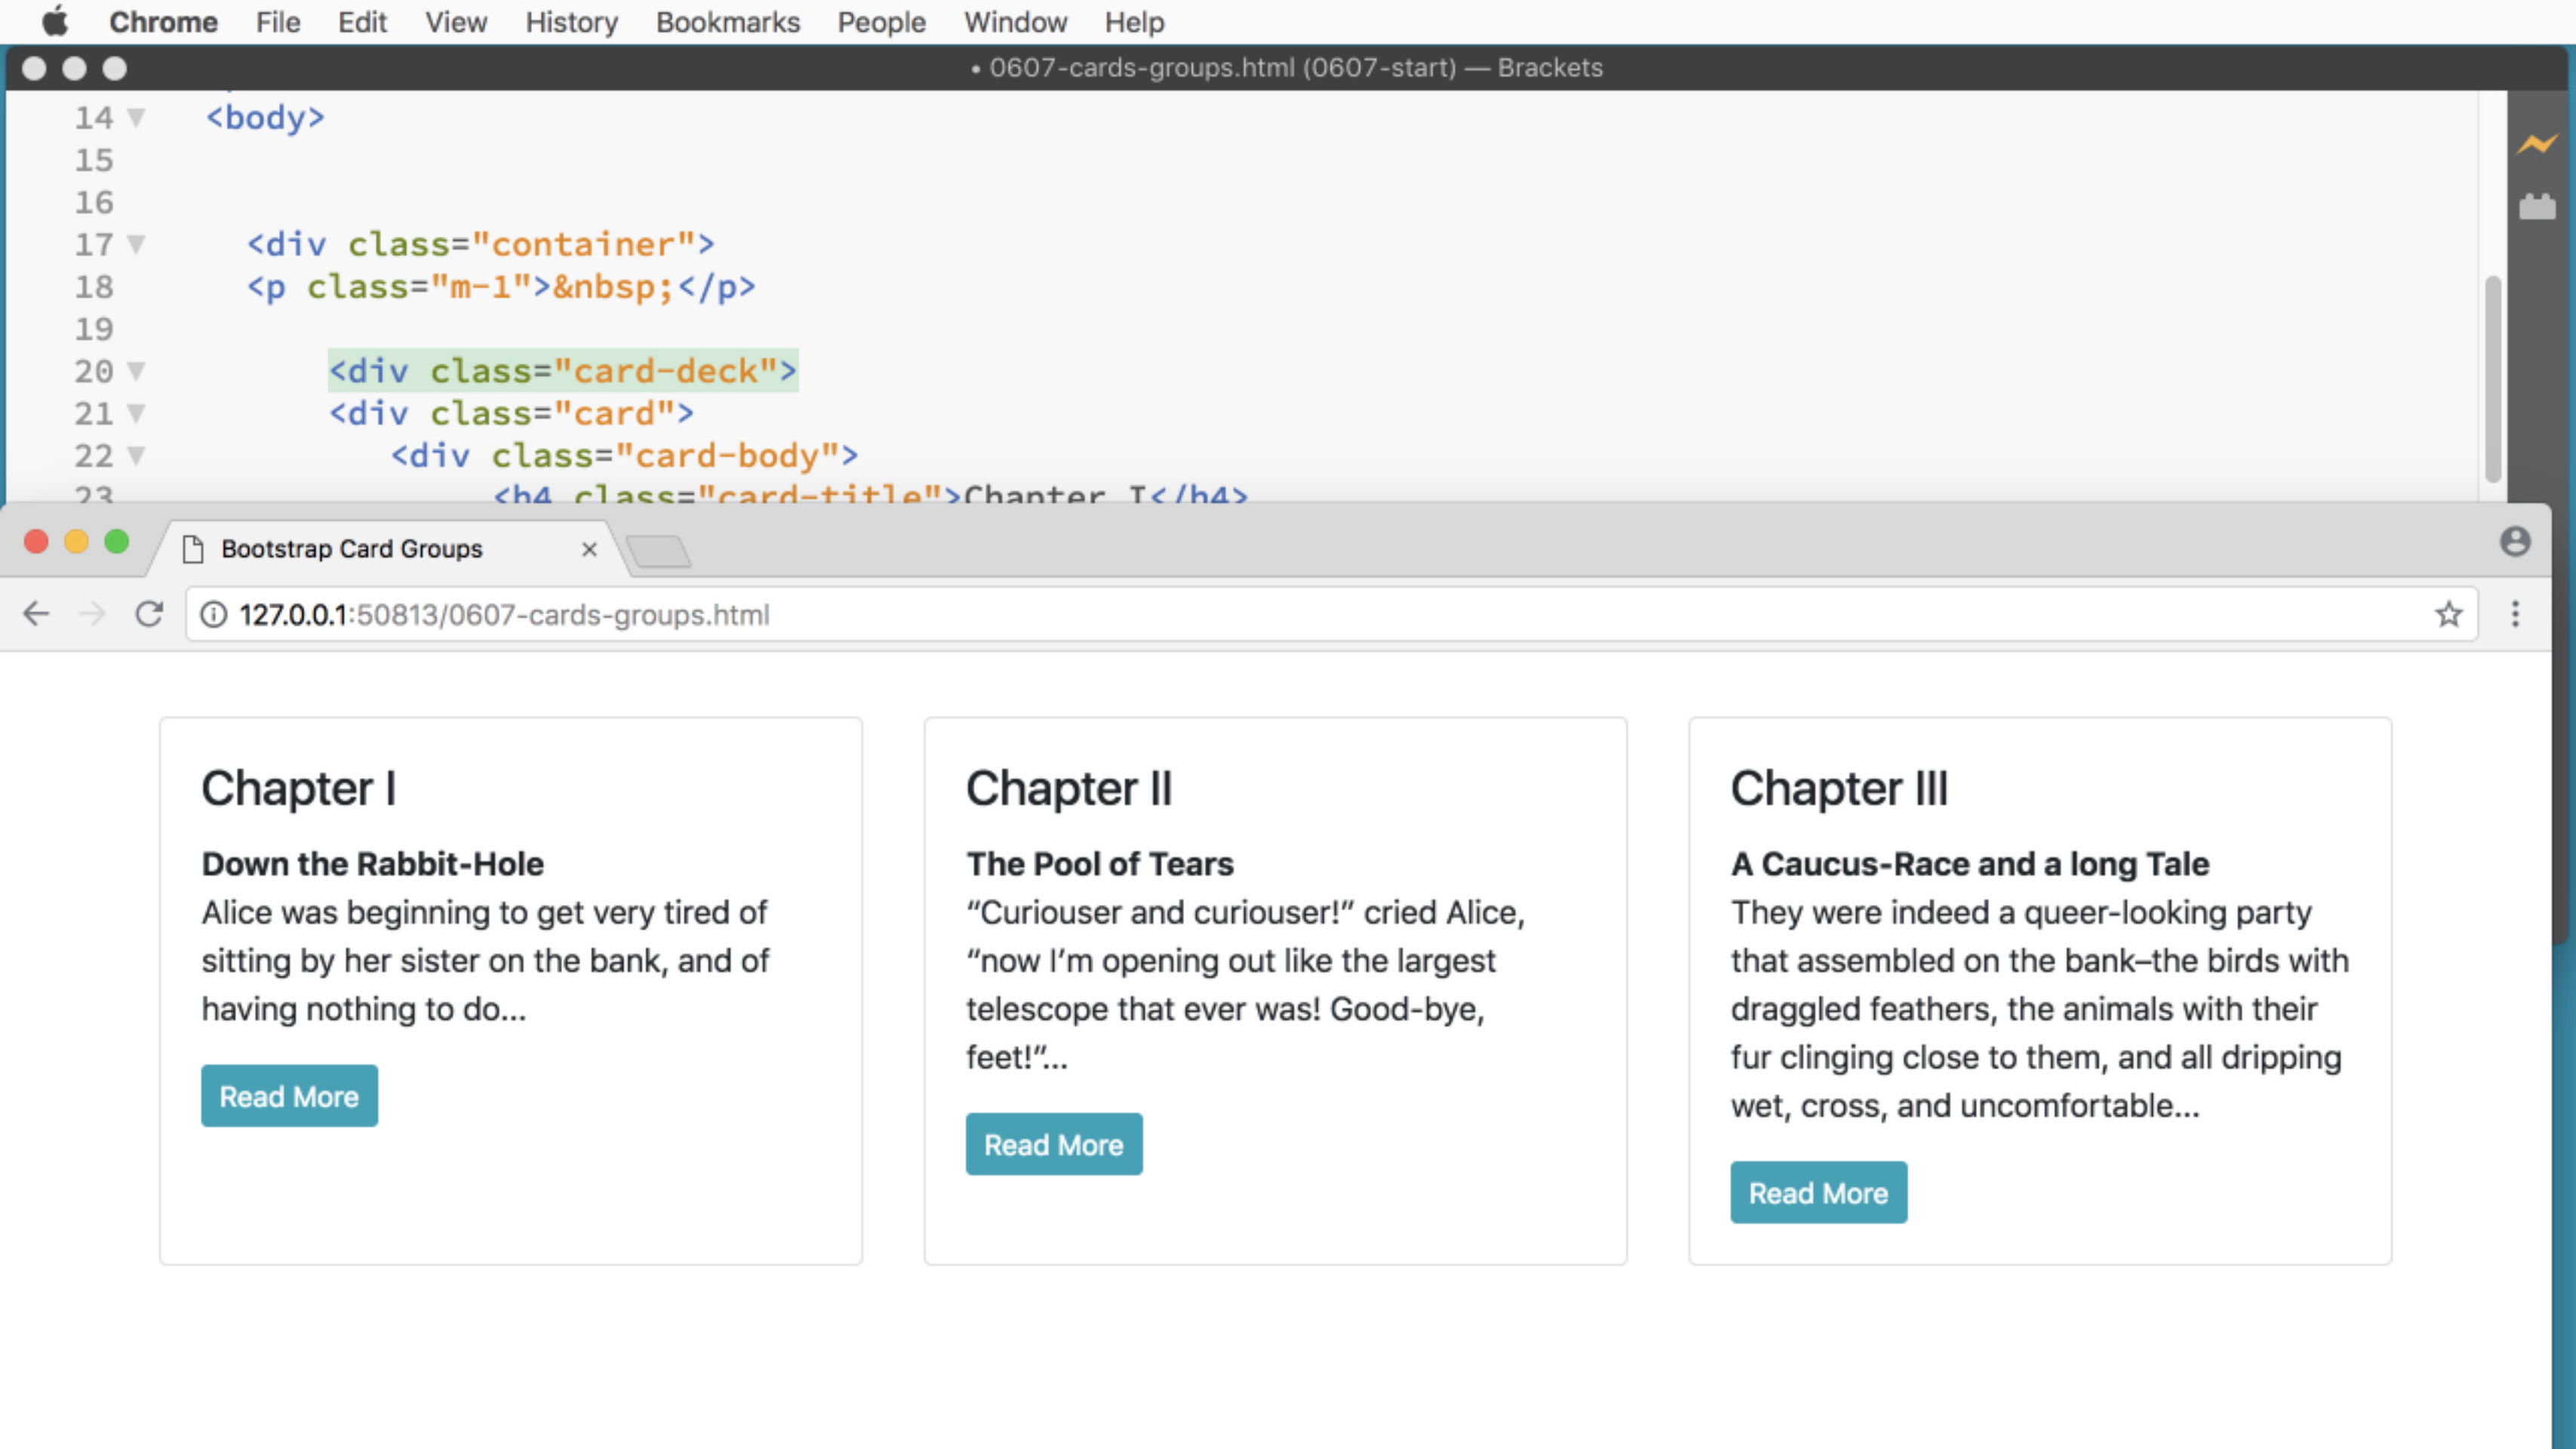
Chrome File Edit View History Bookmarks People Window Help

• 0607-cards-groups.html (0607-start) — Brackets

14 <body>
15
16
17 <div class="container">
18 <p class="m-1">&nbsp;</p>
19
20 <div class="card-deck">
21 <div class="card">
22 <div class="card-body">
23 <h4 class="card-title">Chapter I</h4>

Bootstrap Card Groups ×

127.0.0.1:50813/0607-cards-groups.html

Chapter I

Down the Rabbit-Hole

Alice was beginning to get very tired of sitting by her sister on the bank, and of having nothing to do...

Read More

Chapter II

The Pool of Tears

"Curiouser and curiouser!" cried Alice, "now I'm opening out like the largest telescope that ever was! Good-bye, feet!"...

Read More

Chapter III

A Caucus-Race and a long Tale

They were indeed a queer-looking party that assembled on the bank–the birds with draggled feathers, the animals with their fur clinging close to them, and all dripping wet, cross, and uncomfortable...

Read More